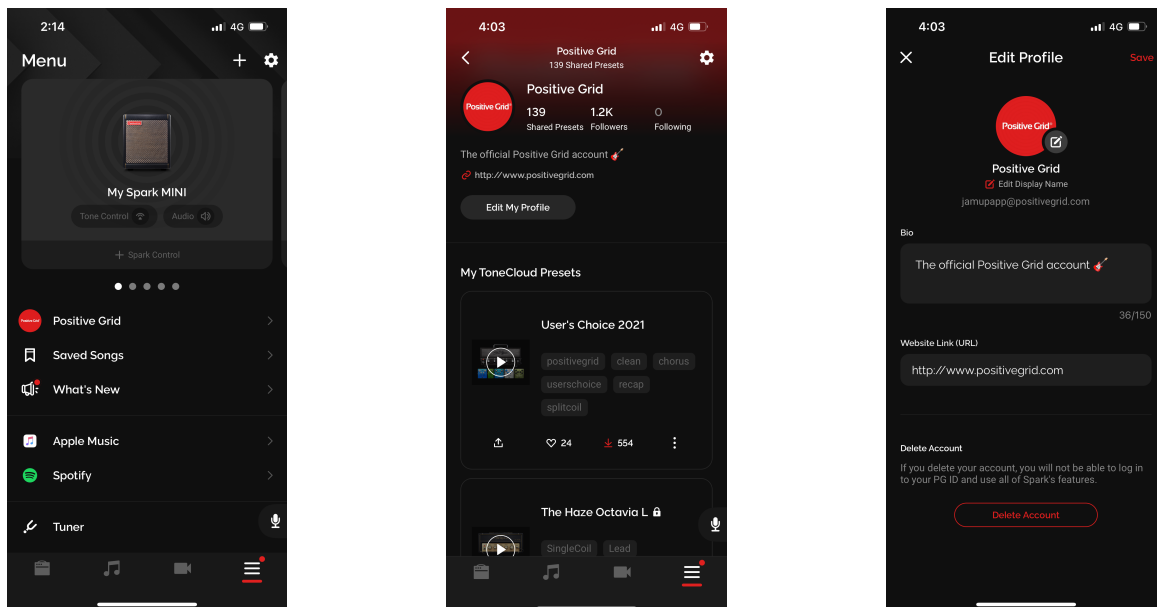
2:14 4G

Menu

My Spark MINI

Tone Control Audio

+ Spark Control

Positive Grid

Saved Songs

What's New

Apple Music

Spotify

Tuner

4:03 4G

Positive Grid
139 Shared Presets

Positive Grid

Positive Grid
139 Shared Presets 1.2K Followers 0 Following

The official Positive Grid account 🎸

http://www.positivegrid.com

Edit My Profile

My ToneCloud Presets

User's Choice 2021

positivegrid clean chorus userschoice recap splitcoil

24 554

The Haze Octavia L

SingleCoil Lead

4:03 4G

Edit Profile Save

Positive Grid

Positive Grid
Edit Display Name
jamupapp@positivegrid.com

Bio

The official Positive Grid account 🎸

36/150

Website Link (URL)

http://www.positivegrid.com

Delete Account

If you delete your account, you will not be able to log in to your PG ID and use all of Spark's features.

Delete Account